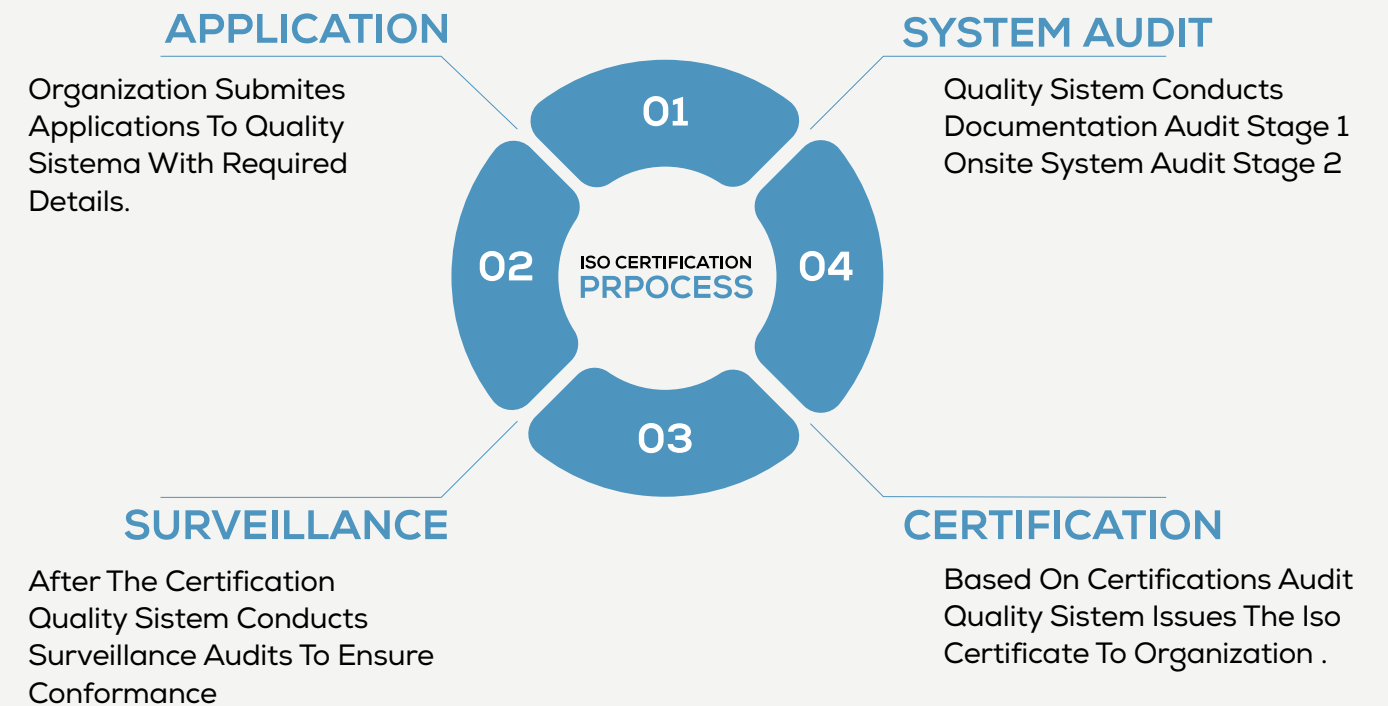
APPLICATION

Organization Submites Applications To Quality Sistema With Required Details.

SYSTEM AUDIT

Quality Sistem Conducts Documentation Audit Stage 1 Onsite System Audit Stage 2

01

02

ISO CERTIFICATION
PRPOCESS

04

03

SURVEILLANCE

After The Certification Quality Sistem Conducts Surveillance Audits To Ensure Conformance

CERTIFICATION

Based On Certifications Audit Quality Sistem Issues The Iso Certificate To Organization .